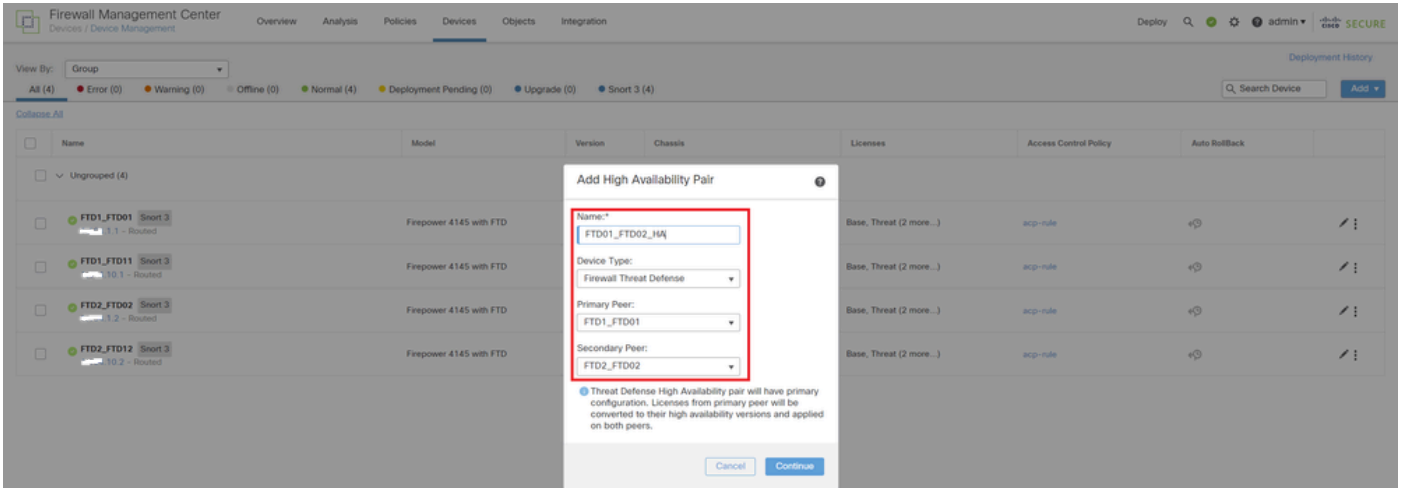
Firewall Management Center
Devices / Device Management

Overview Analysis Policies Devices Objects Integration

Deploy admin SECURE

Deployment History

View By: Group

All (4) Error (0) Warning (0) Offline (0) Normal (4) Deployment Pending (0) Upgrade (0) Snort 3 (4)

Search Device

Add

Collapse All

| | Name | Model | Version | Chassis | Licenses | Access Control Policy | Auto RollBack | |
|---|---|---|---|---|---|---|---|---|
| | Ungrouped (4) | | | | | | | |
| | FTD1_FTD01 Snort 3 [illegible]1.1 - Routed | Firepower 4145 with FTD | | | Base, Threat (2 more...) | acp-rule | | |
| | FTD1_FTD11 Snort 3 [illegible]10.1 - Routed | Firepower 4145 with FTD | | | Base, Threat (2 more...) | acp-rule | | |
| | FTD2_FTD02 Snort 3 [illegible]1.2 - Routed | Firepower 4145 with FTD | | | Base, Threat (2 more...) | acp-rule | | |
| | FTD2_FTD12 Snort 3 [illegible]10.2 - Routed | Firepower 4145 with FTD | | | Base, Threat (2 more...) | acp-rule | | |

Add High Availability Pair

Name:*
FTD01_FTD02_HA

Device Type:
Firewall Threat Defense

Primary Peer:
FTD1_FTD01

Secondary Peer:
FTD2_FTD02

Threat Defense High Availability pair will have primary configuration. Licenses from primary peer will be converted to their high availability versions and applied on both peers.

Cancel Continue